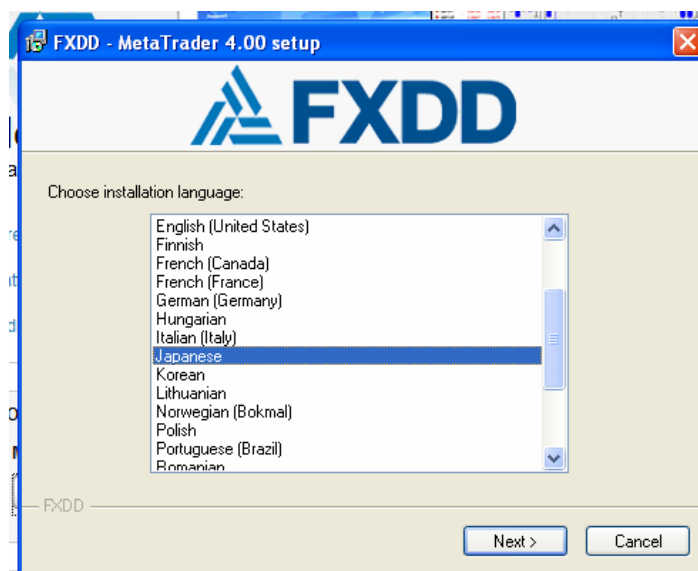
FXDD - MetaTrader 4.00 setup

FXDD

Choose installation language:

English (United States)
Finnish
French (Canada)
French (France)
German (Germany)
Hungarian
Italian (Italy)
Japanese
Korean
Lithuanian
Norwegian (Bokmal)
Polish
Portuguese (Brazil)
Romanian

FXDD

Next >
Cancel